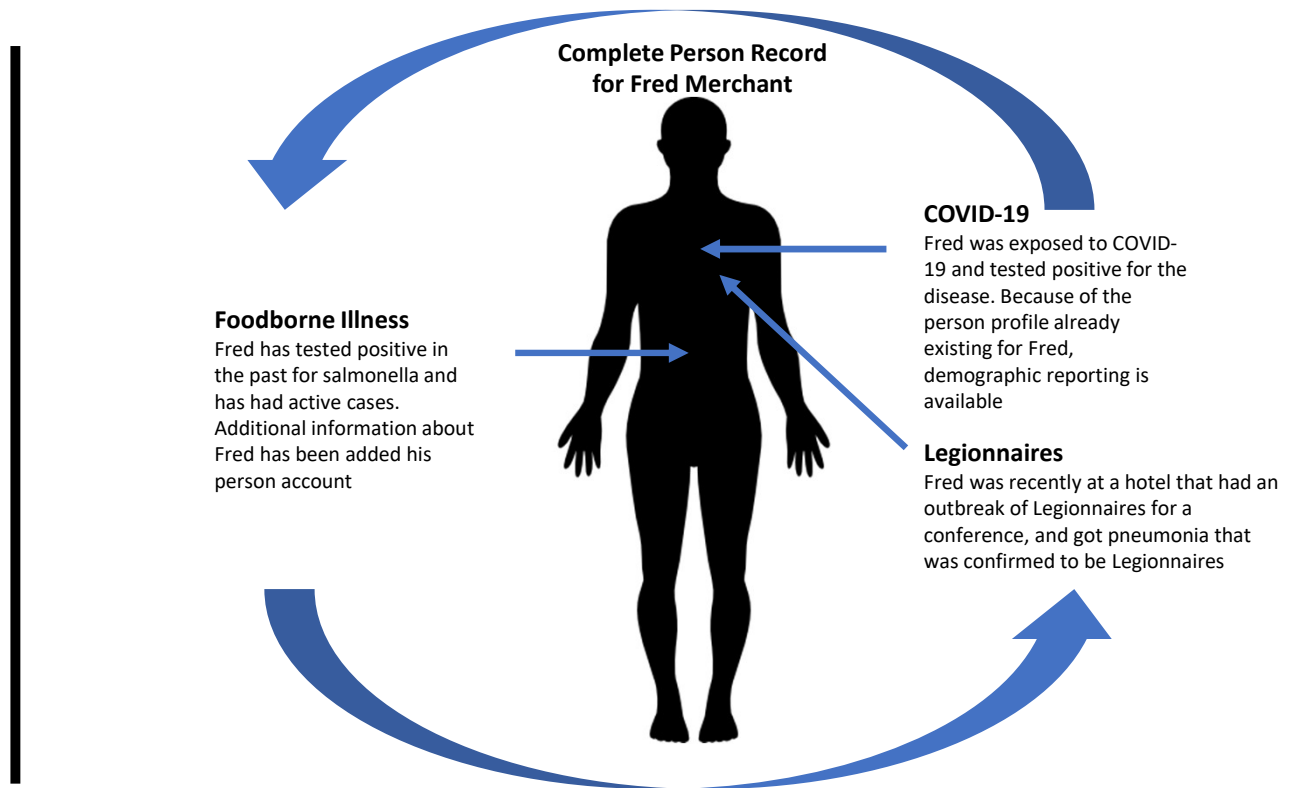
Complete Person Record for Fred Merchant

COVID-19
Fred was exposed to COVID-19 and tested positive for the disease. Because of the person profile already existing for Fred, demographic reporting is available

Foodborne Illness
Fred has tested positive in the past for salmonella and has had active cases. Additional information about Fred has been added his person account

Legionnaires
Fred was recently at a hotel that had an outbreak of Legionnaires for a conference, and got pneumonia that was confirmed to be Legionnaires